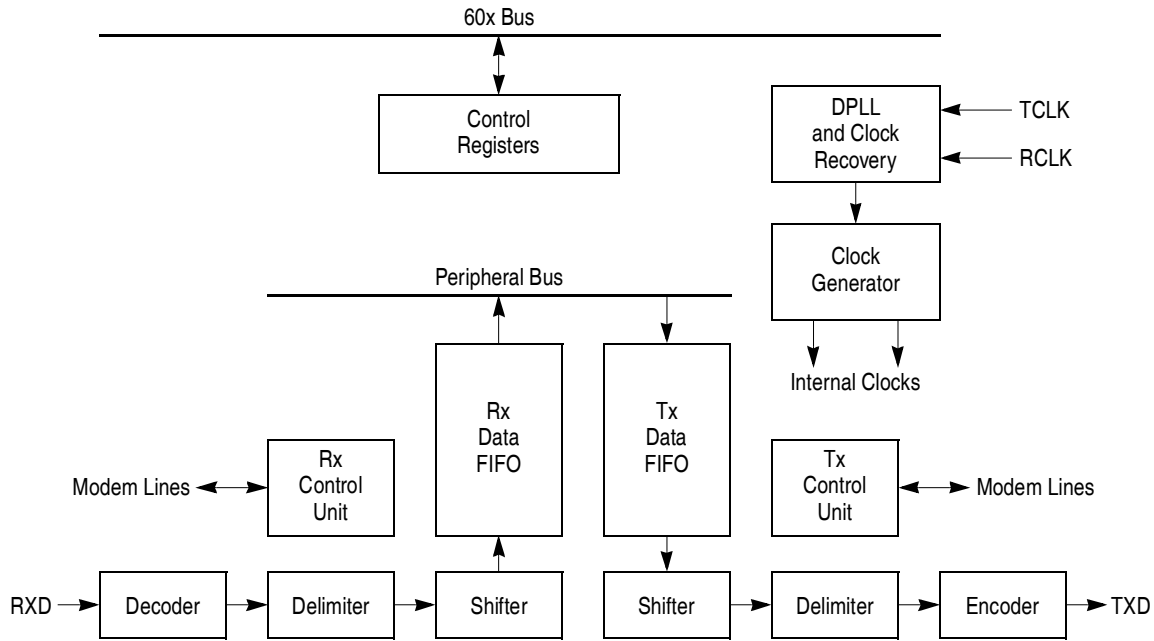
60x Bus

Control Registers

DPLL and Clock Recovery

TCLK

RCLK

Clock Generator

Peripheral Bus

Internal Clocks

Rx Data FIFO

Tx Data FIFO

Rx Control Unit

Tx Control Unit

Modem Lines

Modem Lines

RXD

Decoder

Delimiter

Shifter

Shifter

Delimiter

Encoder

TXD